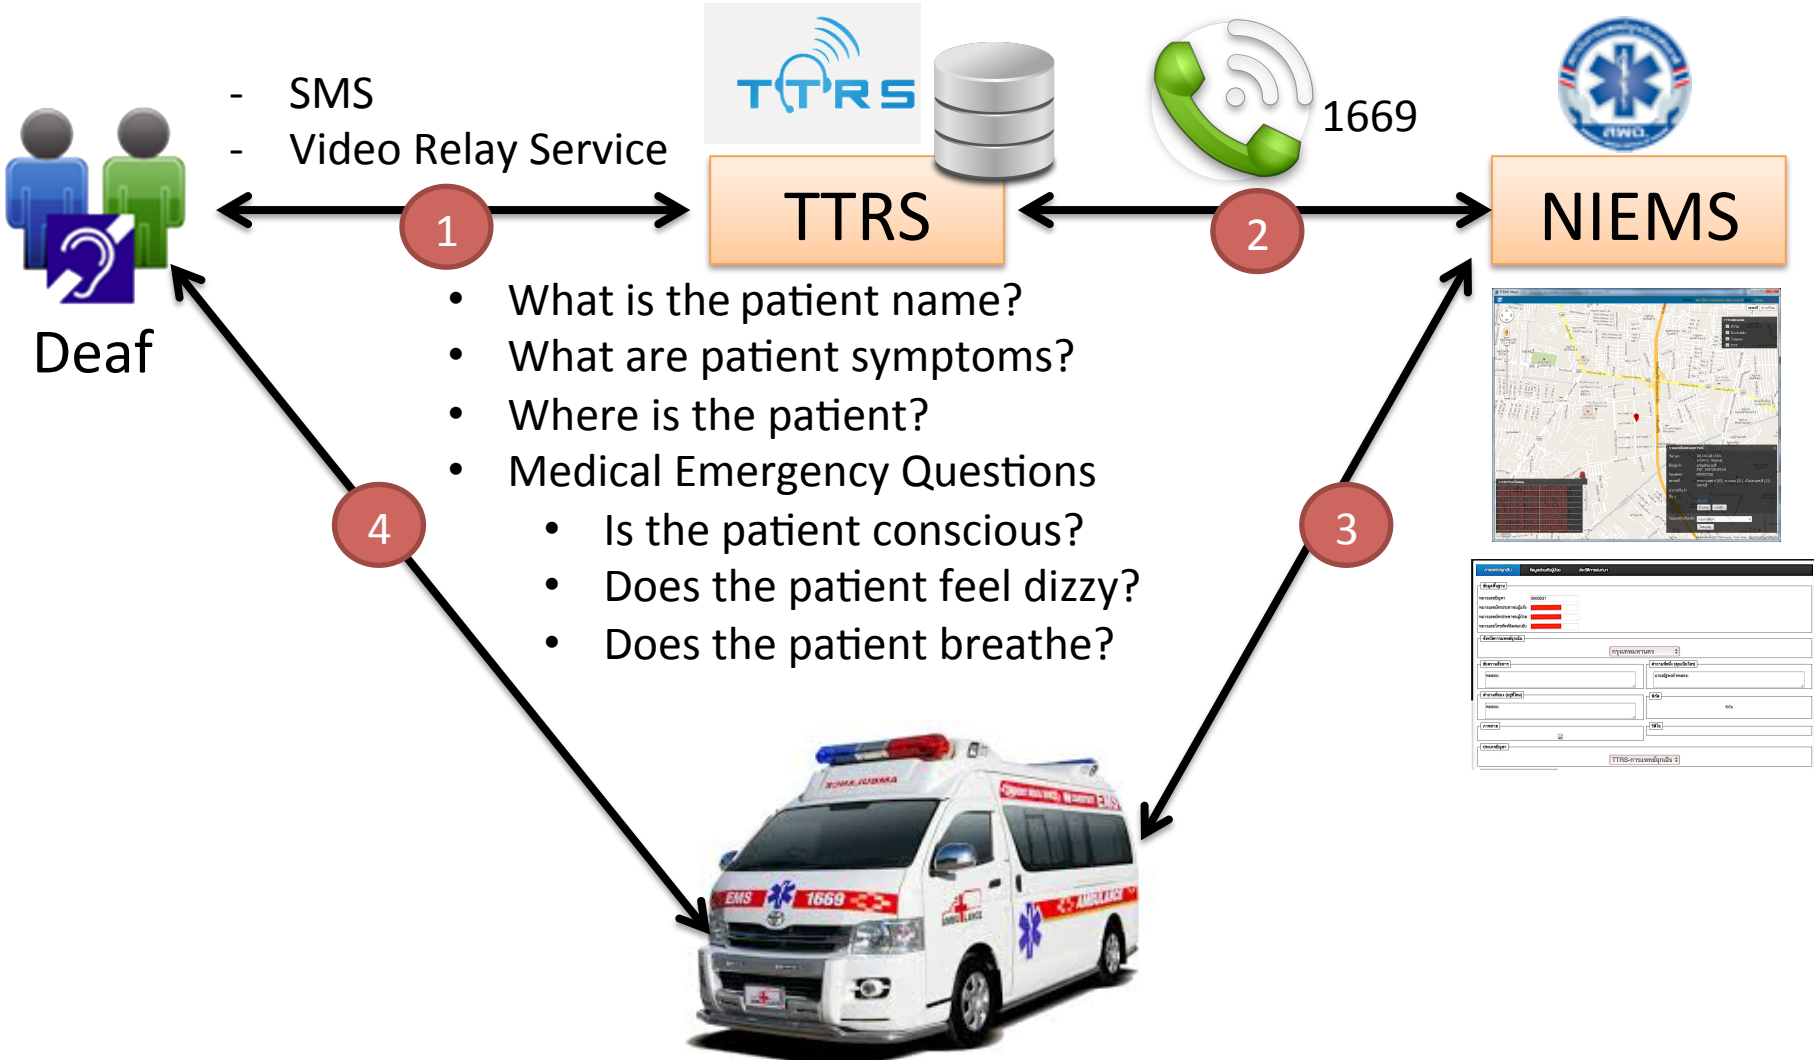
- SMS
- Video Relay Service

TTRS

1669

TTRS

NIEMS

1

2

Deaf

- What is the patient name?
- What are patient symptoms?
- Where is the patient?
- Medical Emergency Questions
  - Is the patient conscious?
  - Does the patient feel dizzy?
  - Does the patient breathe?

4

3

EMS 1669

AMBULANCE